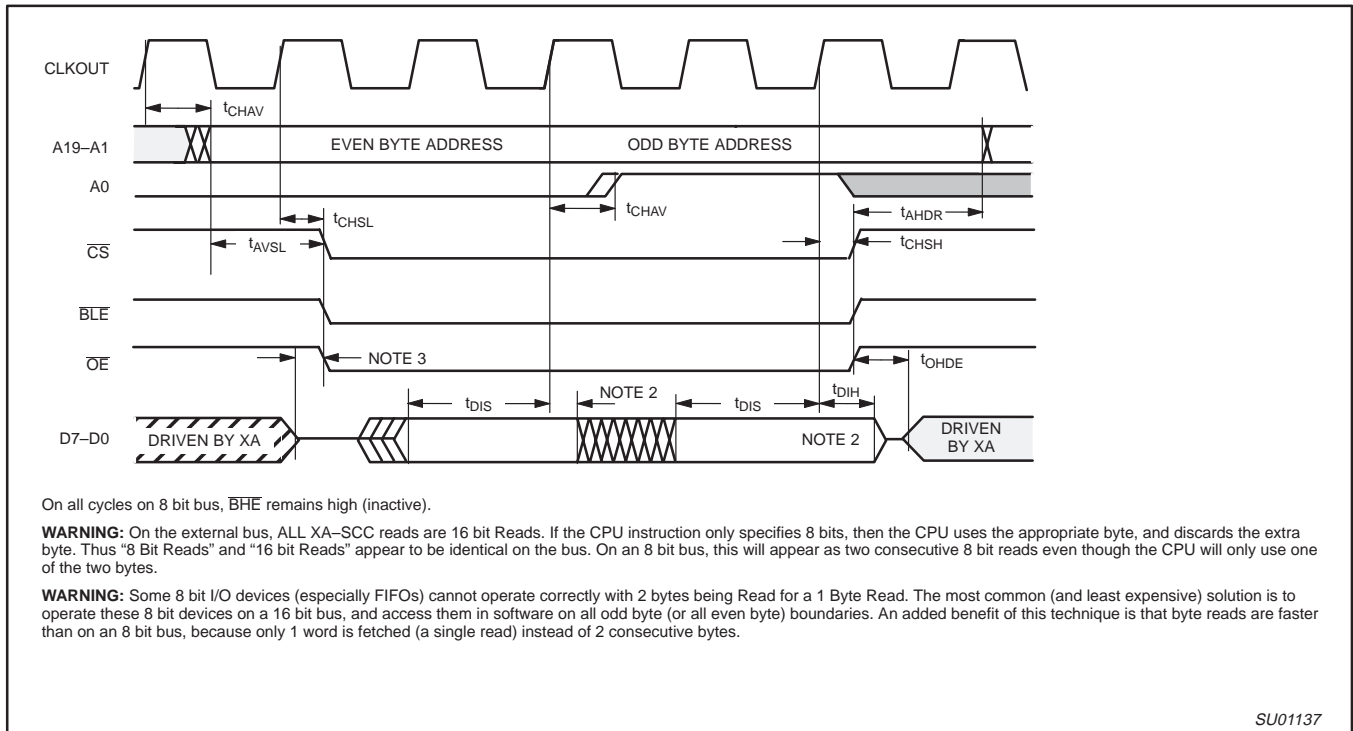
CLKOUT

$t_{CHAV}$

A19–A1

EVEN BYTE ADDRESS

ODD BYTE ADDRESS

A0

$t_{CHSL}$

$t_{CHAV}$

$t_{AHDR}$

$\overline{CS}$

$t_{AVSL}$

$t_{CHSH}$

$\overline{BLE}$

$\overline{OE}$

NOTE 3

$t_{OHDE}$

NOTE 2

$t_{DIH}$

$t_{DIS}$

$t_{DIS}$

D7–D0

DRIVEN BY XA

NOTE 2

DRIVEN BY XA

On all cycles on 8 bit bus, $\overline{BHE}$ remains high (inactive).

WARNING: On the external bus, ALL XA–SCC reads are 16 bit Reads. If the CPU instruction only specifies 8 bits, then the CPU uses the appropriate byte, and discards the extra byte. Thus "8 Bit Reads" and "16 bit Reads" appear to be identical on the bus. On an 8 bit bus, this will appear as two consecutive 8 bit reads even though the CPU will only use one of the two bytes.

WARNING: Some 8 bit I/O devices (especially FIFOs) cannot operate correctly with 2 bytes being Read for a 1 Byte Read. The most common (and least expensive) solution is to operate these 8 bit devices on a 16 bit bus, and access them in software on all odd byte (or all even byte) boundaries. An added benefit of this technique is that byte reads are faster than on an 8 bit bus, because only 1 word is fetched (a single read) instead of 2 consecutive bytes.

SU01137